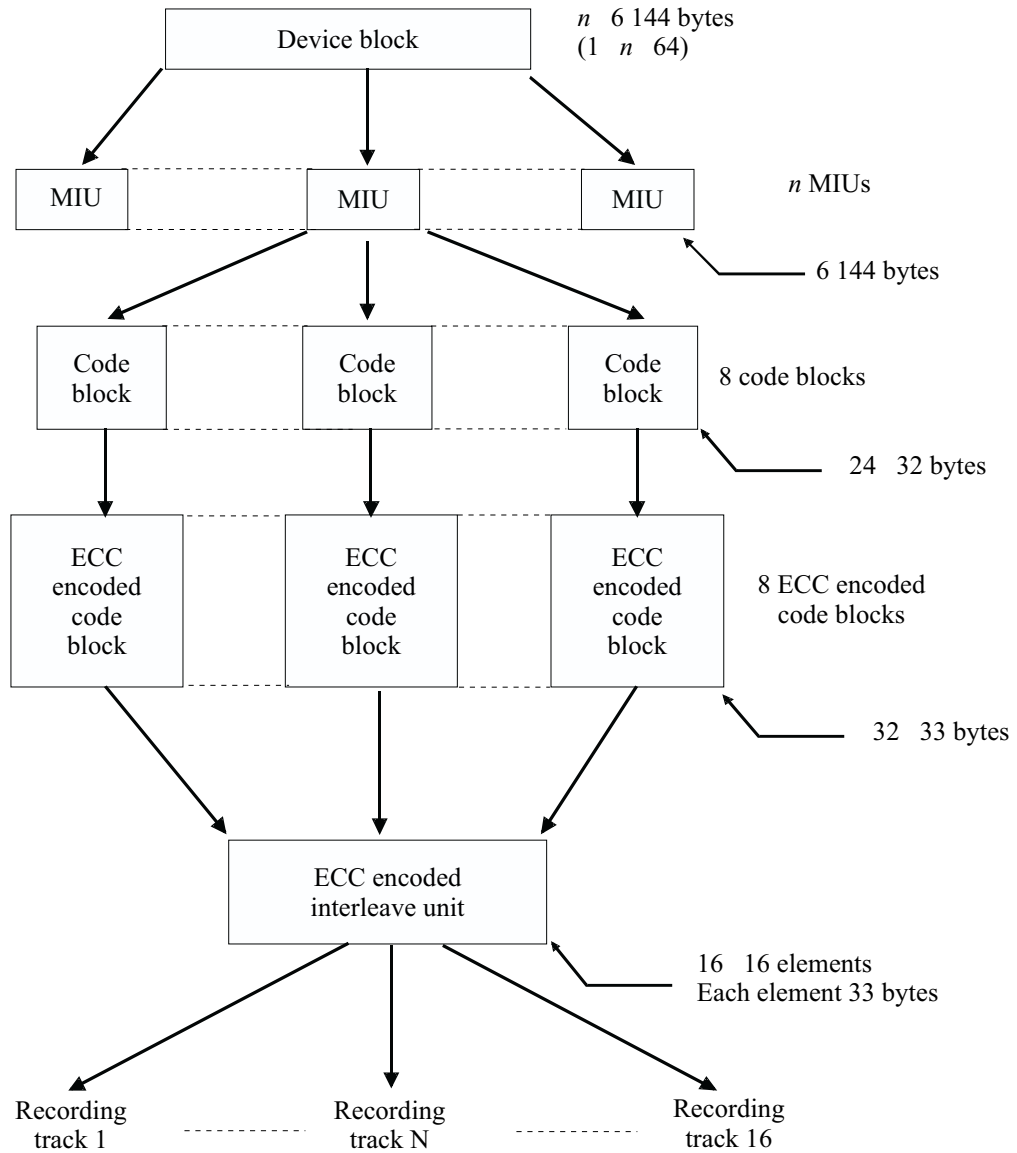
Device block

$n$  6 144 bytes
(1  $n$  64)

MIU

MIU

MIU

$n$ MIUs

6 144 bytes

Code block

Code block

Code block

8 code blocks

24  32 bytes

ECC encoded code block

ECC encoded code block

ECC encoded code block

8 ECC encoded code blocks

32  33 bytes

ECC encoded interleave unit

16  16 elements
Each element 33 bytes

Recording track 1

Recording track N

Recording track 16